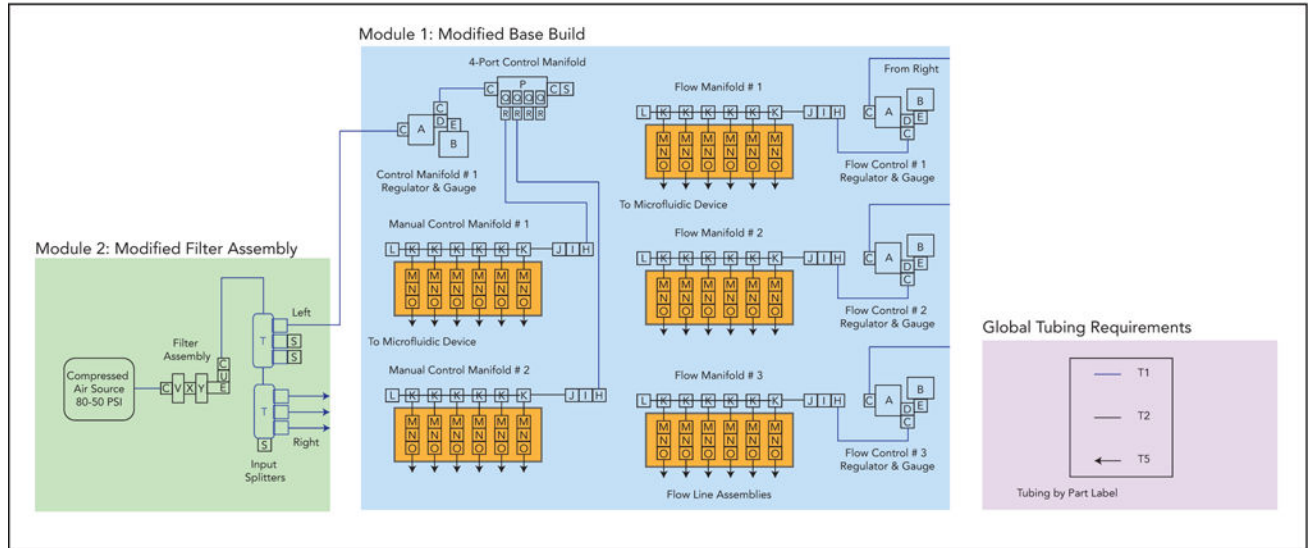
Module 1: Modified Base Build

4-Port Control Manifold

P

C Q Q Q Q C S

R R R R

C A C D E B

Control Manifold # 1 Regulator & Gauge

Manual Control Manifold # 1

L K K K K K K J I H

M N O M N O M N O M N O M N O M N O

To Microfluidic Device

Manual Control Manifold # 2

L K K K K K K J I H

M N O M N O M N O M N O M N O M N O

Flow Manifold # 1

L K K K K K K J I H

M N O M N O M N O M N O M N O M N O

To Microfluidic Device

From Right

C A B D E C

Flow Control # 1 Regulator & Gauge

Flow Manifold # 2

L K K K K K K J I H

M N O M N O M N O M N O M N O M N O

C A B D E C

Flow Control # 2 Regulator & Gauge

Flow Manifold # 3

L K K K K K K J I H

M N O M N O M N O M N O M N O M N O

Flow Line Assemblies

C A B D E C

Flow Control # 3 Regulator & Gauge

Module 2: Modified Filter Assembly

Compressed Air Source 80-50 PSI

C V X Y

Filter Assembly

C U E

T S S

Left

T S

Right

Input Splitters

Global Tubing Requirements

T1

T2

T5

Tubing by Part Label